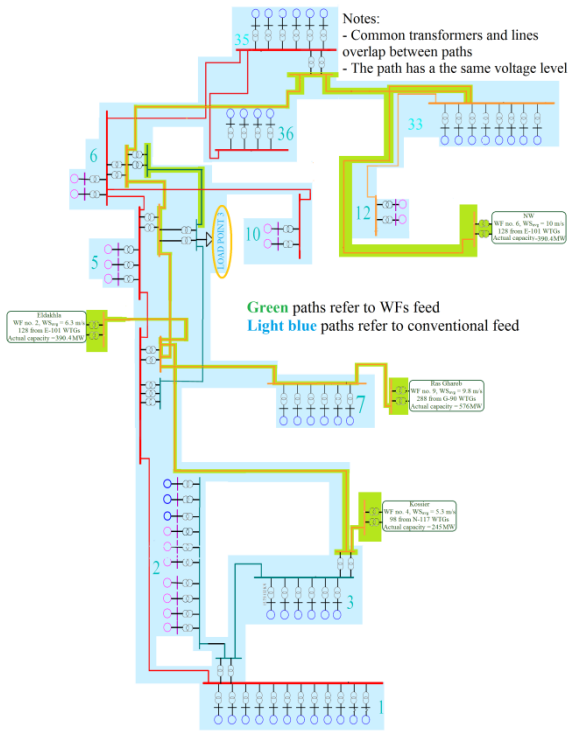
Notes:
- Common transformers and lines overlap between paths
- The path has a the same voltage level

35

36

33

6

12

NW
WF no. 6, $WS_{avg}$ = 10 m/s
128 from E-101 WTGs
Actual capacity =390.4MW

10

LOAD POINT 3

5

Green paths refer to WFs feed
Light blue paths refer to conventional feed

Eldakhla
WF no. 2, $WS_{avg}$ = 6.3 m/s
128 from E-101 WTGs
Actual capacity =390.4MW

Ras Ghareb
WF no. 9, $WS_{avg}$ = 9.8 m/s
288 from G-90 WTGs
Actual capacity =576MW

7

Kossier
WF no. 4, $WS_{avg}$ = 5.3 m/s
98 from N-117 WTGs
Actual capacity =245MW

2

3

1